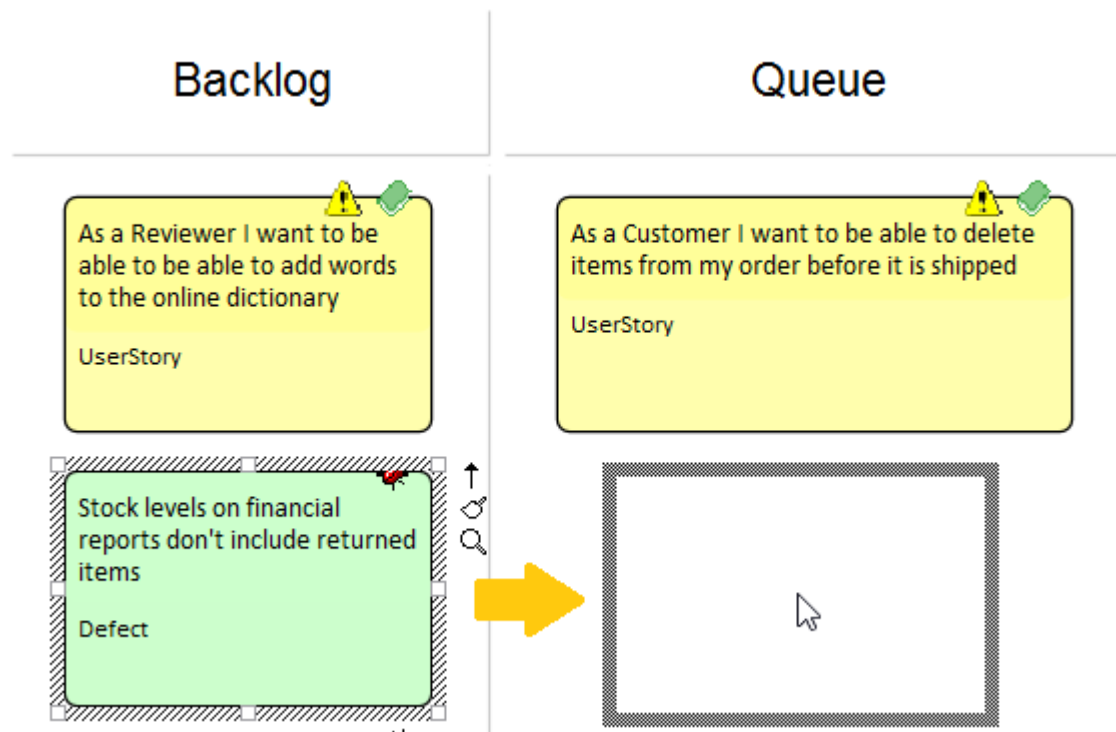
Backlog

Queue

As a Reviewer I want to be able to be able to add words to the online dictionary

UserStory

As a Customer I want to be able to delete items from my order before it is shipped

UserStory

Stock levels on financial reports don't include returned items

Defect